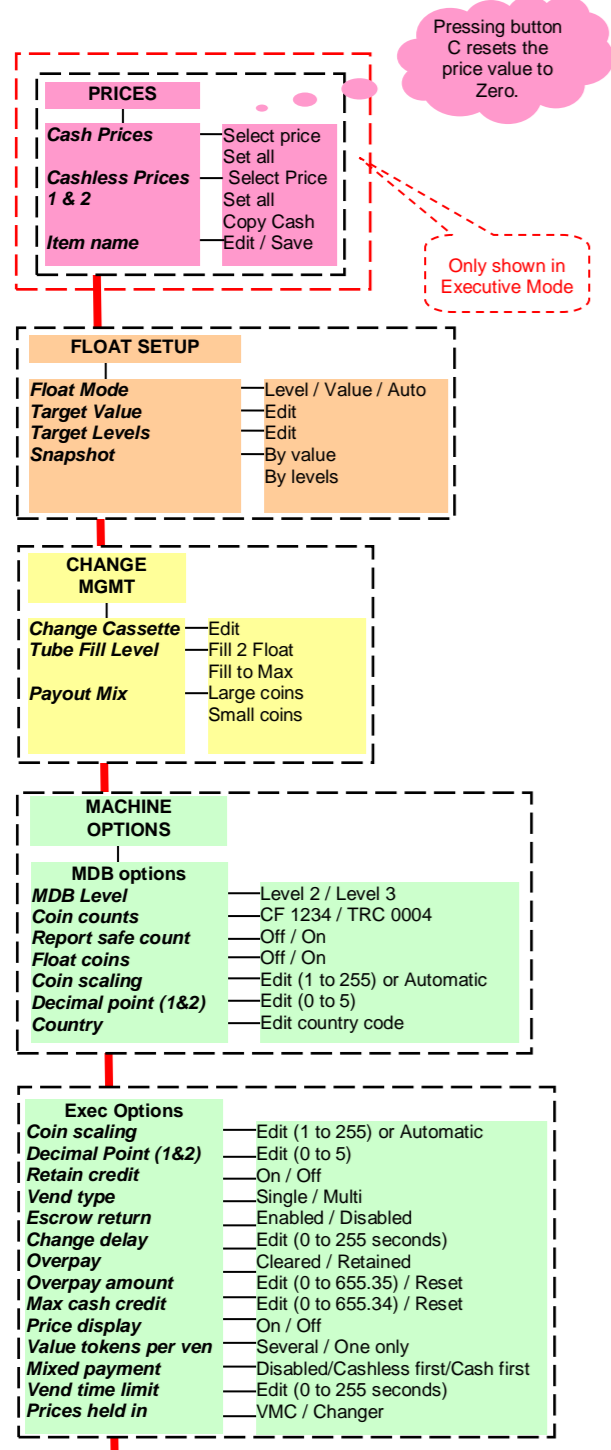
Pressing button C resets the price value to Zero.

PRICES

Cash Prices — Select price
Set all
Cashless Prices 1 & 2 — Select Price
Set all
Copy Cash
Item name — Edit / Save

Only shown in Executive Mode

FLOAT SETUP

Float Mode — Level / Value / Auto
Target Value — Edit
Target Levels — Edit
Snapshot — By value
By levels

CHANGE MGMT

Change Cassette — Edit
Tube Fill Level — Fill 2 Float
Fill to Max
Payout Mix — Large coins
Small coins

MACHINE OPTIONS

MDB options
MDB Level — Level 2 / Level 3
Coin counts — CF 1234 / TRC 0004
Report safe count — Off / On
Float coins — Off / On
Coin scaling — Edit (1 to 255) or Automatic
Decimal point (1&2) — Edit (0 to 5)
Country — Edit country code

Exec Options
Coin scaling — Edit (1 to 255) or Automatic
Decimal Point (1&2) — Edit (0 to 5)
Retain credit — On / Off
Vend type — Single / Multi
Escrow return — Enabled / Disabled
Change delay — Edit (0 to 255 seconds)
Overpay — Cleared / Retained
Overpay amount — Edit (0 to 655.35) / Reset
Max cash credit — Edit (0 to 655.34) / Reset
Price display — On / Off
Value tokens per ven — Several / One only
Mixed payment — Disabled/Cashless first/Cash first
Vend time limit — Edit (0 to 255 seconds)
Prices held in — VMC / Changer